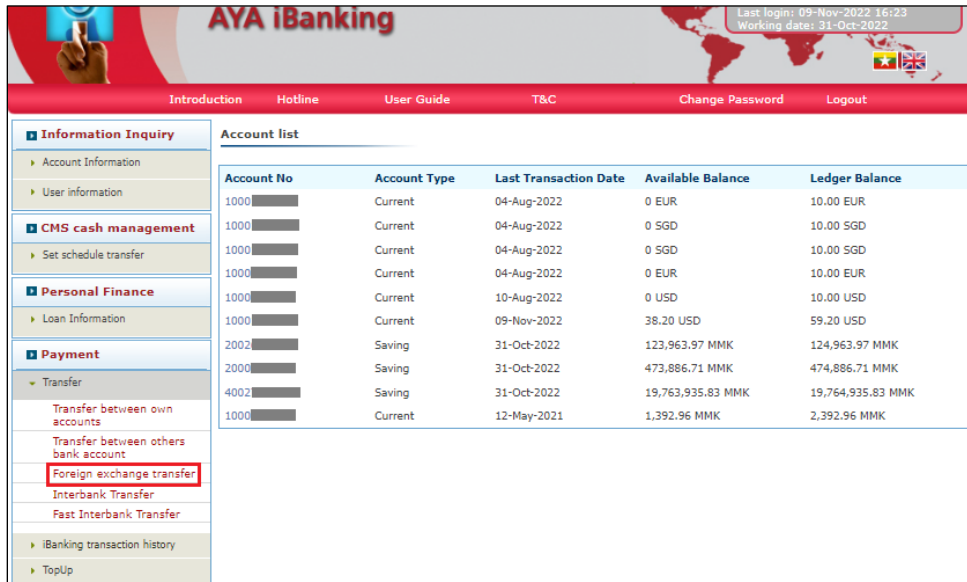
AYA iBanking

Last login: 09-Nov-2022 16:23
Working date: 31-Oct-2022

Introduction Hotline User Guide T&C Change Password Logout

Information Inquiry
Account Information
User information

CMS cash management
Set schedule transfer

Personal Finance
Loan Information

Payment
Transfer
Transfer between own accounts
Transfer between others bank account
Foreign exchange transfer
Interbank Transfer
Fast Interbank Transfer

iBanking transaction history
TopUp

Account list

| Account No | Account Type | Last Transaction Date | Available Balance | Ledger Balance |
|---|---|---|---|---|
| 1000 | Current | 04-Aug-2022 | 0 EUR | 10.00 EUR |
| 1000 | Current | 04-Aug-2022 | 0 SGD | 10.00 SGD |
| 1000 | Current | 04-Aug-2022 | 0 SGD | 10.00 SGD |
| 1000 | Current | 04-Aug-2022 | 0 EUR | 10.00 EUR |
| 1000 | Current | 10-Aug-2022 | 0 USD | 10.00 USD |
| 1000 | Current | 09-Nov-2022 | 38.20 USD | 59.20 USD |
| 2002 | Saving | 31-Oct-2022 | 123,963.97 MMK | 124,963.97 MMK |
| 2000 | Saving | 31-Oct-2022 | 473,886.71 MMK | 474,886.71 MMK |
| 4002 | Saving | 31-Oct-2022 | 19,763,935.83 MMK | 19,764,935.83 MMK |
| 1000 | Current | 12-May-2021 | 1,392.96 MMK | 2,392.96 MMK |